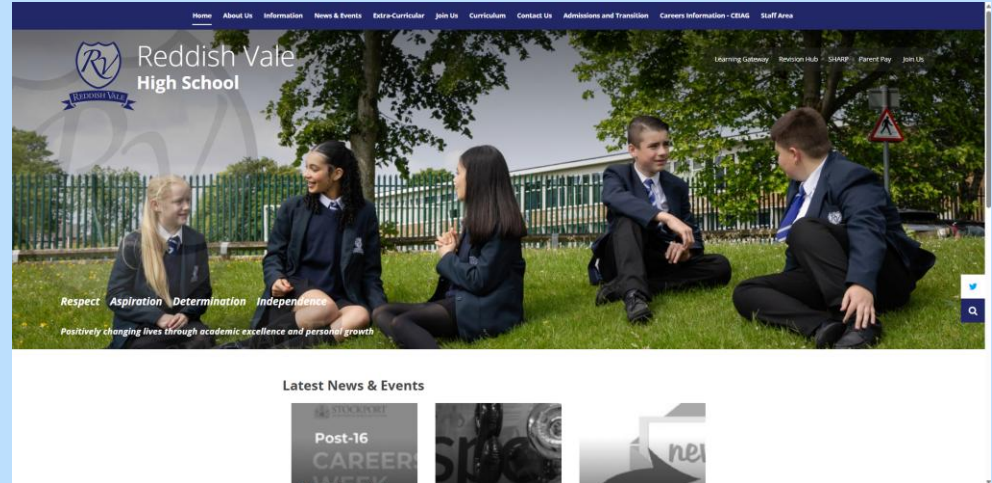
Home About Us Information News & Events Extra-Curricular Join Us Curriculum Contact Us Admissions and Transition Careers Information - CEIAG Staff Area

RV
Reddish Vale

Reddish Vale
High School

Learning Gateway Revision Hub SHARP Parent Pay Join Us

Respect Aspiration Determination Independence

Positively changing lives through academic excellence and personal growth

Latest News & Events

STOCKPORT
Post-16
CAREERS
WEEK

spo

new